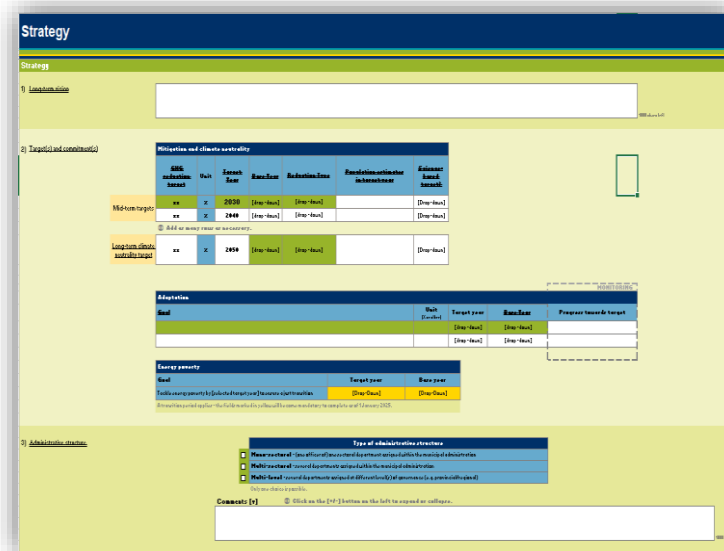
Strategy

Strategy

1) Long-term vision

1000 chars left

2) Target(s) and commitment(s)

Mitigation and climate neutrality

| | GHG reduction target | Unit | Target Year | Base Year | Reduction Type | Population estimate in target year | Emissions-based target? |
|---|---|---|---|---|---|---|---|
| Mid-term targets | xx | % | 2030 | [drop-down] | [drop-down] | | [Drop-down] |
| | xx | % | 2040 | [drop-down] | [drop-down] | | [Drop-down] |
| | Add as many rows as necessary. | | | | | | |
| Long-term climate neutrality target | xx | % | 2050 | [drop-down] | [drop-down] | | [Drop-down] |

MONITORING

Adaptation

| Goal | Unit [Certifier] | Target year | Base Year | Progress towards target |
|---|---|---|---|---|
| | | [drop-down] | [drop-down] | |
| | | [drop-down] | [drop-down] | |

Energy poverty

| Goal | Target year | Base year |
|---|---|---|
| Tackle energy poverty by [selected target year] to ensure a just transition | [Drop-Down] | [Drop-Down] |

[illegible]

3) Administrative structure

Type of administrative structure

Mono-sectoral - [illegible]

Multi-sectoral - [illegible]

Multi-level - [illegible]

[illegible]

Comments [+] Click on the [+/-] button on the left to expand or collapse.